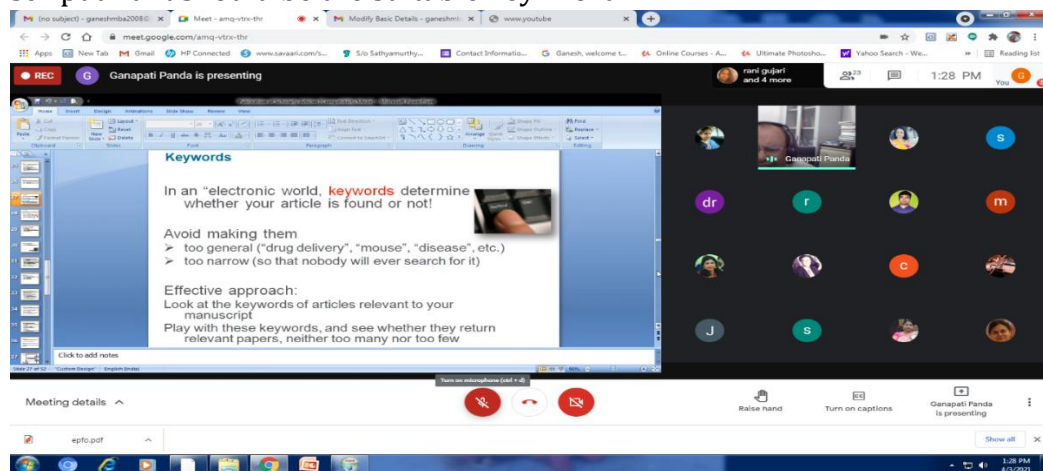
(no subject) - ganeshmba2008 × Meet - amq-vtrx-thr × Modify Basic Details - ganeshm × www.youtube ×

meet.google.com/amq-vtrx-thr

Apps New Tab Gmail HP Connected www.savaari.com/s... S/o Sathyamurthy... Contact Informatio... Ganesh, welcome t... Online Courses - A... Ultimate Photosho... Yahoo Search - We... Reading list

REC Ganapati Panda is presenting

rani gujari and 4 more 23 1:28 PM You

Keywords

In an "electronic world, keywords determine whether your article is found or not!

Avoid making them
➢ too general ("drug delivery", "mouse", "disease", etc.)
➢ too narrow (so that nobody will ever search for it)

Effective approach:
Look at the keywords of articles relevant to your manuscript
Play with these keywords, and see whether they return relevant papers, neither too many nor too few

Click to add notes

Slide 27 of 52 "Custom Design" English (India)

Ganapati Panda

dr r m c s J s

Turn on microphone (ctrl + d)

Meeting details ^

Raise hand Turn on captions Ganapati Panda is presenting

epfo.pdf ^ Show all ×

1:28 PM 4/3/2021